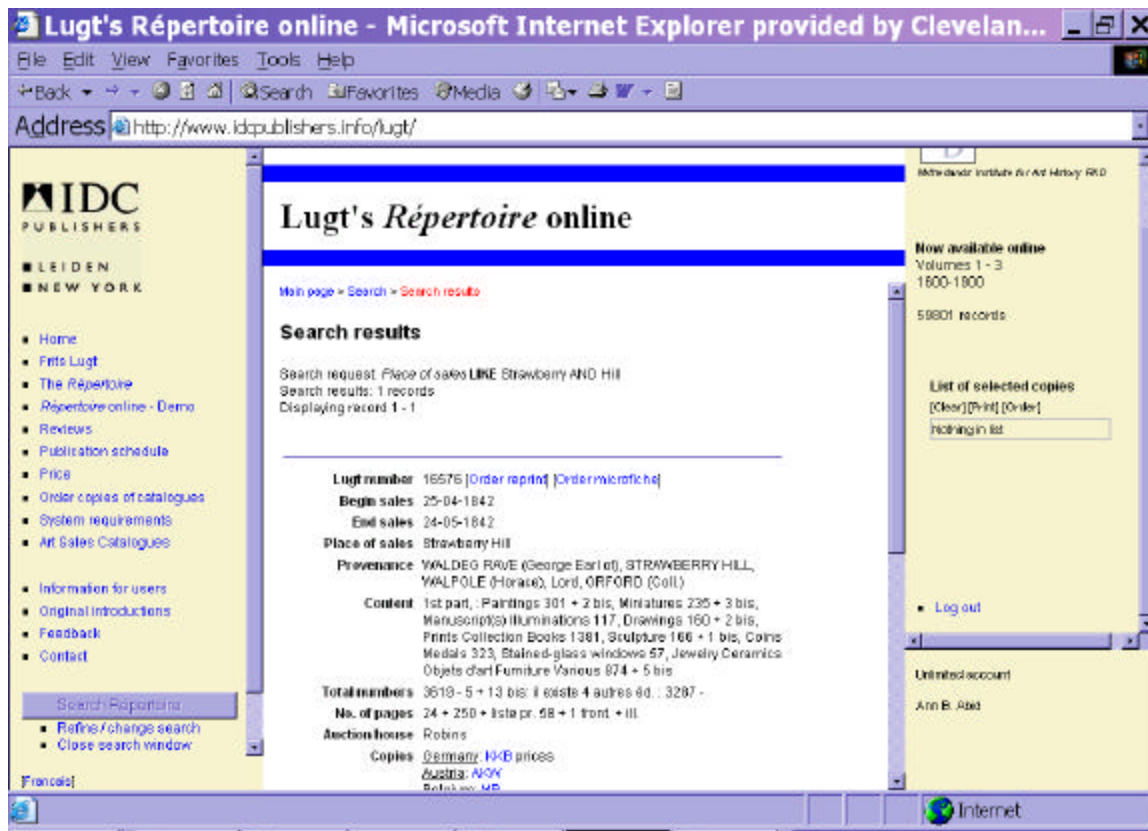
Lugt's Répertoire online - Microsoft Internet Explorer provided by Clevelan...

File Edit View Favorites Tools Help

Back Search Favorites Media

Address http://www.idcpublishers.info/lugt/

IDC PUBLISHERS

LEIDEN
NEW YORK

- Home
- Frits Lugt
- The Répertoire
- Répertoire online - Demo
- Reviews
- Publication schedule
- Price
- Order copies of catalogues
- System requirements
- Art Sales Catalogues

- Information for users
- Original introductions
- Feedback
- Contact

Search Repertoire
- Refine / change search
- Close search window

[Français]

Lugt's *Répertoire* online

Main page > Search > Search results

Search results

Search request: *Place of sales* LIKE Strawberry AND Hill
Search results: 1 records
Displaying record 1 - 1

| | |
|---|---|
| Lugt number | 16576 [Order reprint] [Order microfiche] |
| Begin sales | 25-04-1842 |
| End sales | 24-05-1842 |
| Place of sales | Strawberry Hill |
| Provenance | WALDEGRAVE (George Earl of), STRAWBERRY HILL, WALPOLE (Horace), Lord, ORFORD (Coll.) |
| Content | 1st part, : Paintings 301 + 2 bis, Miniatures 235 + 3 bis, Manuscript(s) Illuminations 117, Drawings 160 + 2 bis, Prints Collection Books 1381, Sculpture 166 + 1 bis, Coins Medals 323, Stained-glass windows 57, Jewelry Ceramics Objets d'art Furniture Various 874 + 5 bis |
| Total numbers | 3619 - 5 + 13 bis: il existe 4 autres éd. : 3287 - |
| No. of pages | 24 + 250 + liste pr. 58 + 1 front. + ill. |
| Auction house | Robins |
| Copies | Germany: KKB prices<br>Austria: AKW<br>Belgium: MB |

Netherlands Institute for Art History RKD

Now available online
Volumes 1 - 3
1600-1900

59801 records

List of selected copies
[Clear] [Print] [Order]
Nothing in list

- Log out

Unlimited account

Ann B. Abid

Internet